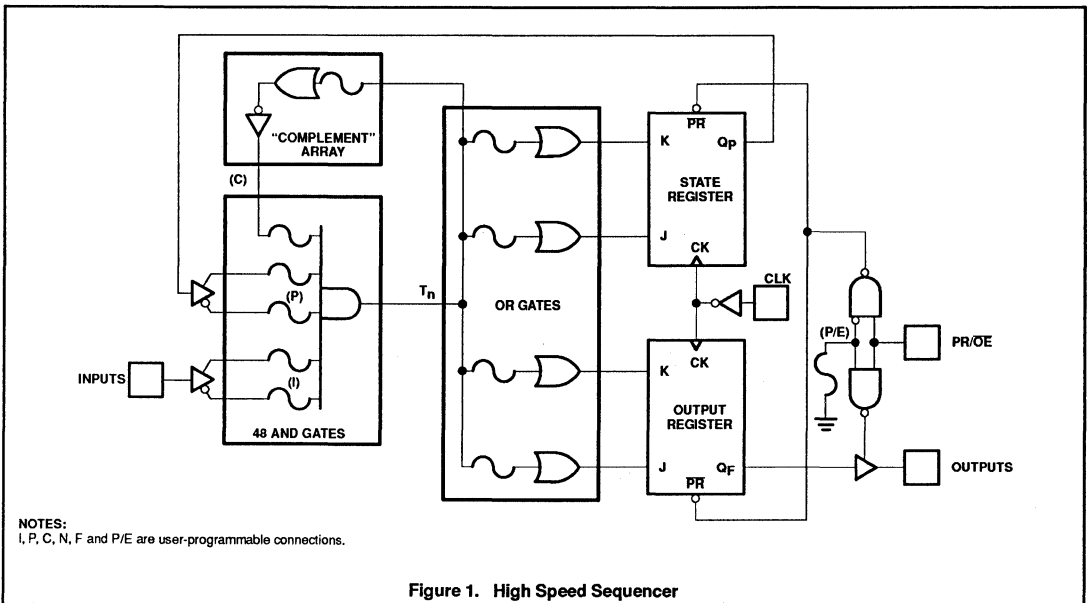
"COMPLEMENT" ARRAY

(C)

(P)

(I)

48 AND GATES

INPUTS

$T_n$

OR GATES

$\overline{PR}$

K

$Q_P$

STATE REGISTER

J

CK

CLK

CK

K

OUTPUT REGISTER

J

$Q_F$

$\overline{PR}$

(P/E)

PR/$\overline{OE}$

OUTPUTS

NOTES:
I, P, C, N, F and P/E are user-programmable connections.

Figure 1. High Speed Sequencer